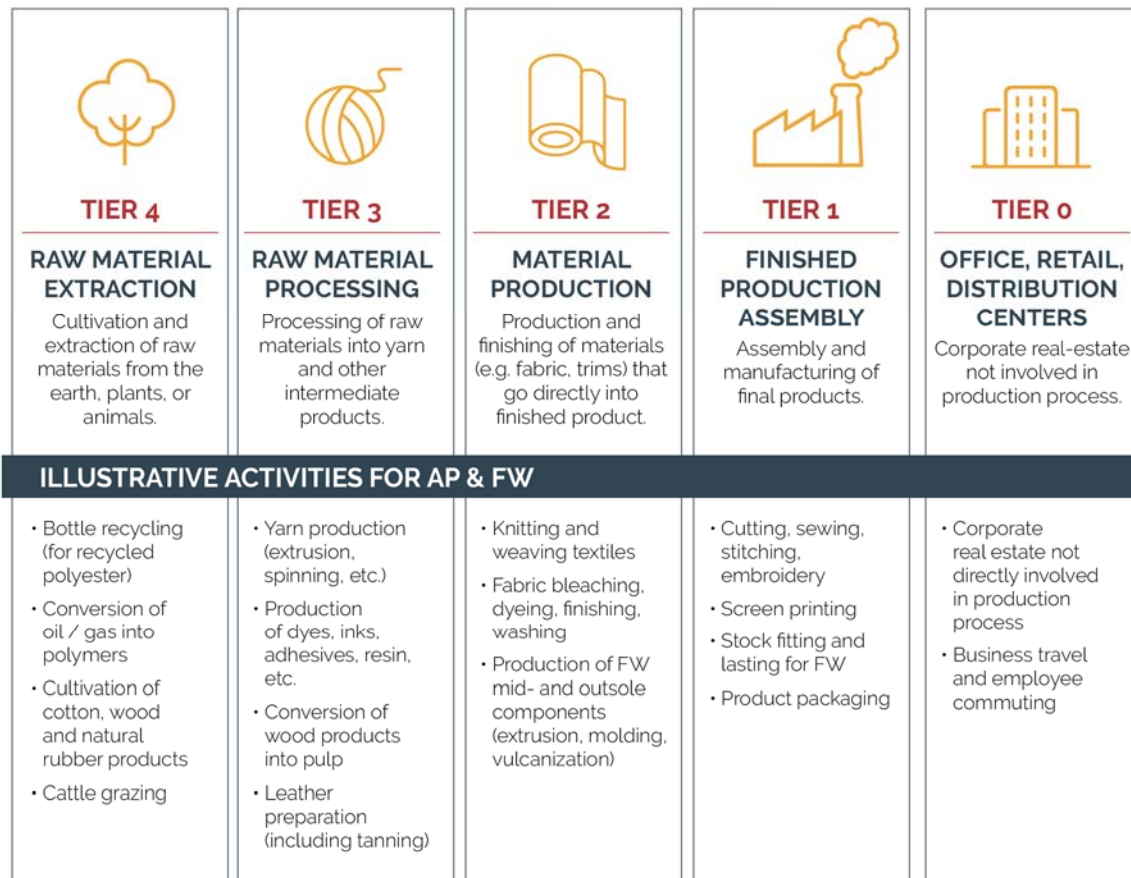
TIER 4

RAW MATERIAL EXTRACTION

Cultivation and extraction of raw materials from the earth, plants, or animals.

TIER 3

RAW MATERIAL PROCESSING

Processing of raw materials into yarn and other intermediate products.

TIER 2

MATERIAL PRODUCTION

Production and finishing of materials (e.g. fabric, trims) that go directly into finished product.

TIER 1

FINISHED PRODUCTION ASSEMBLY

Assembly and manufacturing of final products.

TIER 0

OFFICE, RETAIL, DISTRIBUTION CENTERS

Corporate real-estate not involved in production process.

ILLUSTRATIVE ACTIVITIES FOR AP & FW

• Bottle recycling (for recycled polyester)
• Conversion of oil / gas into polymers
• Cultivation of cotton, wood and natural rubber products
• Cattle grazing

• Yarn production (extrusion, spinning, etc.)
• Production of dyes, inks, adhesives, resin, etc.
• Conversion of wood products into pulp
• Leather preparation (including tanning)

• Knitting and weaving textiles
• Fabric bleaching, dyeing, finishing, washing
• Production of FW mid- and outsole components (extrusion, molding, vulcanization)

• Cutting, sewing, stitching, embroidery
• Screen printing
• Stock fitting and lasting for FW
• Product packaging

• Corporate real estate not directly involved in production process
• Business travel and employee commuting